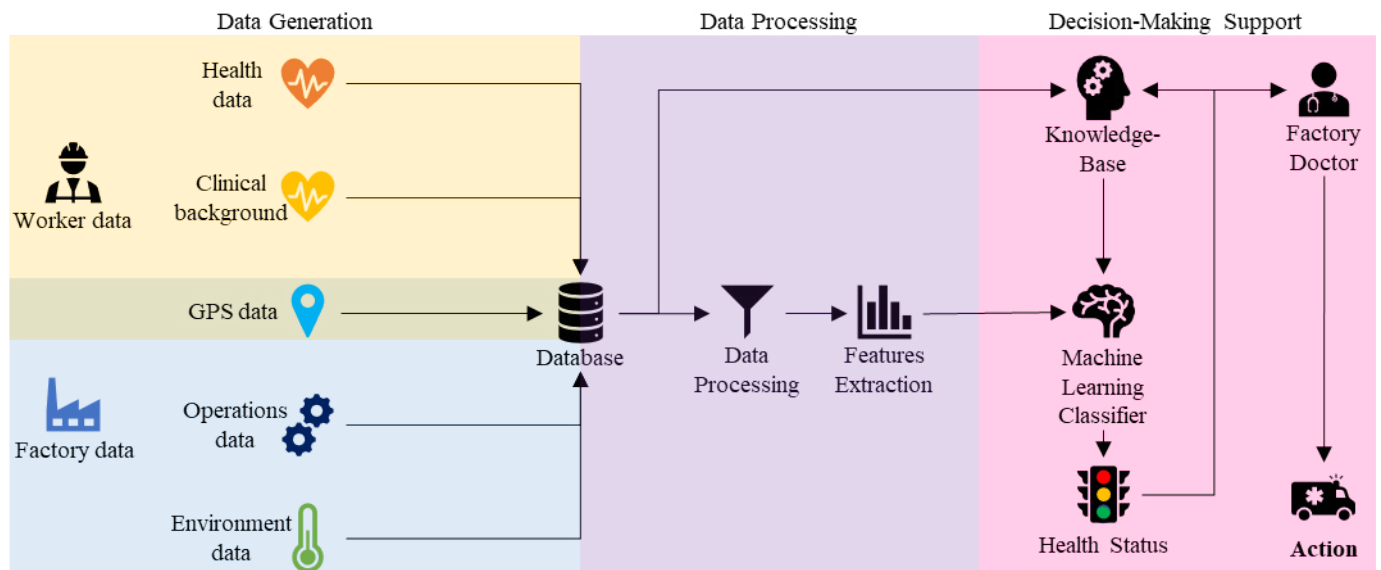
Data Generation

Data Processing

Decision-Making Support

Health data

Clinical background

Worker data

GPS data

Factory data

Operations data

Environment data

Database

Data Processing

Features Extraction

Knowledge-Base

Machine Learning Classifier

Health Status

Factory Doctor

Action